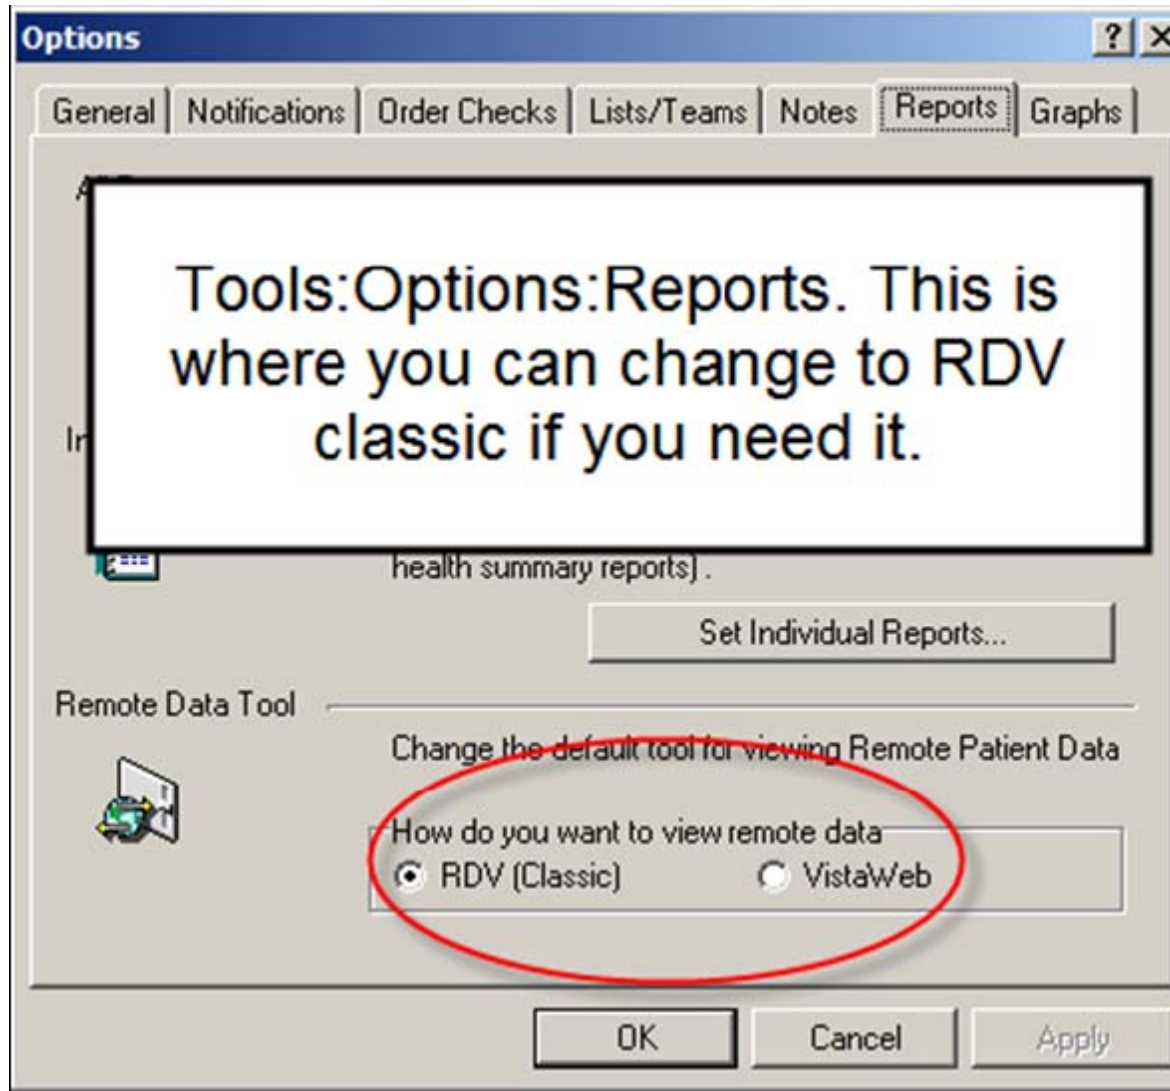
Options

?

General | Notifications | Order Checks | Lists/Teams | Notes | Reports | Graphs

A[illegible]

Tools:Options:Reports. This is where you can change to RDV classic if you need it.

I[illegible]

health summary reports) .

Set Individual Reports...

Remote Data Tool

Change the default tool for viewing Remote Patient Data

How do you want to view remote data

RDV (Classic)

VistaWeb

OK

Cancel

Apply